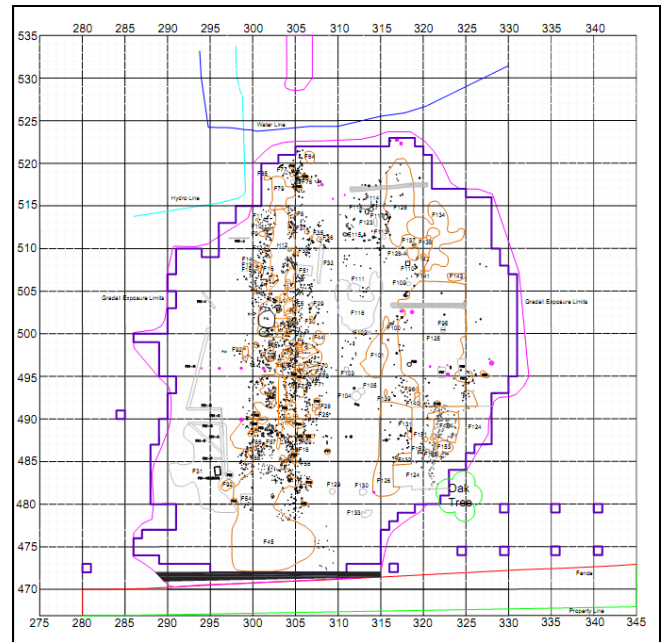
280 285 290 295 300 305 310 315 320 325 330 335 340

535
530
525
520
515
510
505
500
495
490
485
480
475
470

Water Line
Hydro Line
Gradall Exposure Limits
Gradall Exposure Limits
F64
F78
F6
F32
F29
F111
F116
F114
F123
F128
F134
F137
F126
F109
F143
F100
F98
F125
F101
F103
F105
F104
F106
F28
F25
F124
F31
F32
F54
F129
F130
F133
F126
F45
H12
Oak Tree
Fence
Property Line

275 280 285 290 295 300 305 310 315 320 325 330 335 340 345